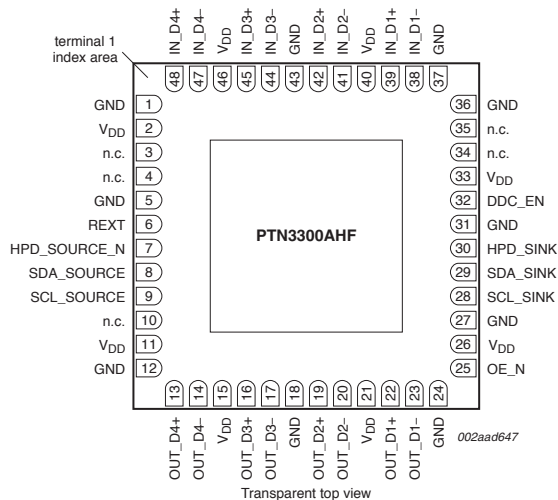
terminal 1
index area

IN_D4+ 48
IN_D4– 47
$V_{DD}$ 46
IN_D3+ 45
IN_D3– 44
GND 43
IN_D2+ 42
IN_D2– 41
$V_{DD}$ 40
IN_D1+ 39
IN_D1– 38
GND 37

GND 1
$V_{DD}$ 2
n.c. 3
n.c. 4
GND 5
REXT 6
HPD_SOURCE_N 7
SDA_SOURCE 8
SCL_SOURCE 9
n.c. 10
$V_{DD}$ 11
GND 12

PTN3300AHF

36 GND
35 n.c.
34 n.c.
33 $V_{DD}$
32 DDC_EN
31 GND
30 HPD_SINK
29 SDA_SINK
28 SCL_SINK
27 GND
26 $V_{DD}$
25 OE_N

13 OUT_D4+
14 OUT_D4–
15 $V_{DD}$
16 OUT_D3+
17 OUT_D3–
18 GND
19 OUT_D2+
20 OUT_D2–
21 $V_{DD}$
22 OUT_D1+
23 OUT_D1–
24 GND

002aad647

Transparent top view